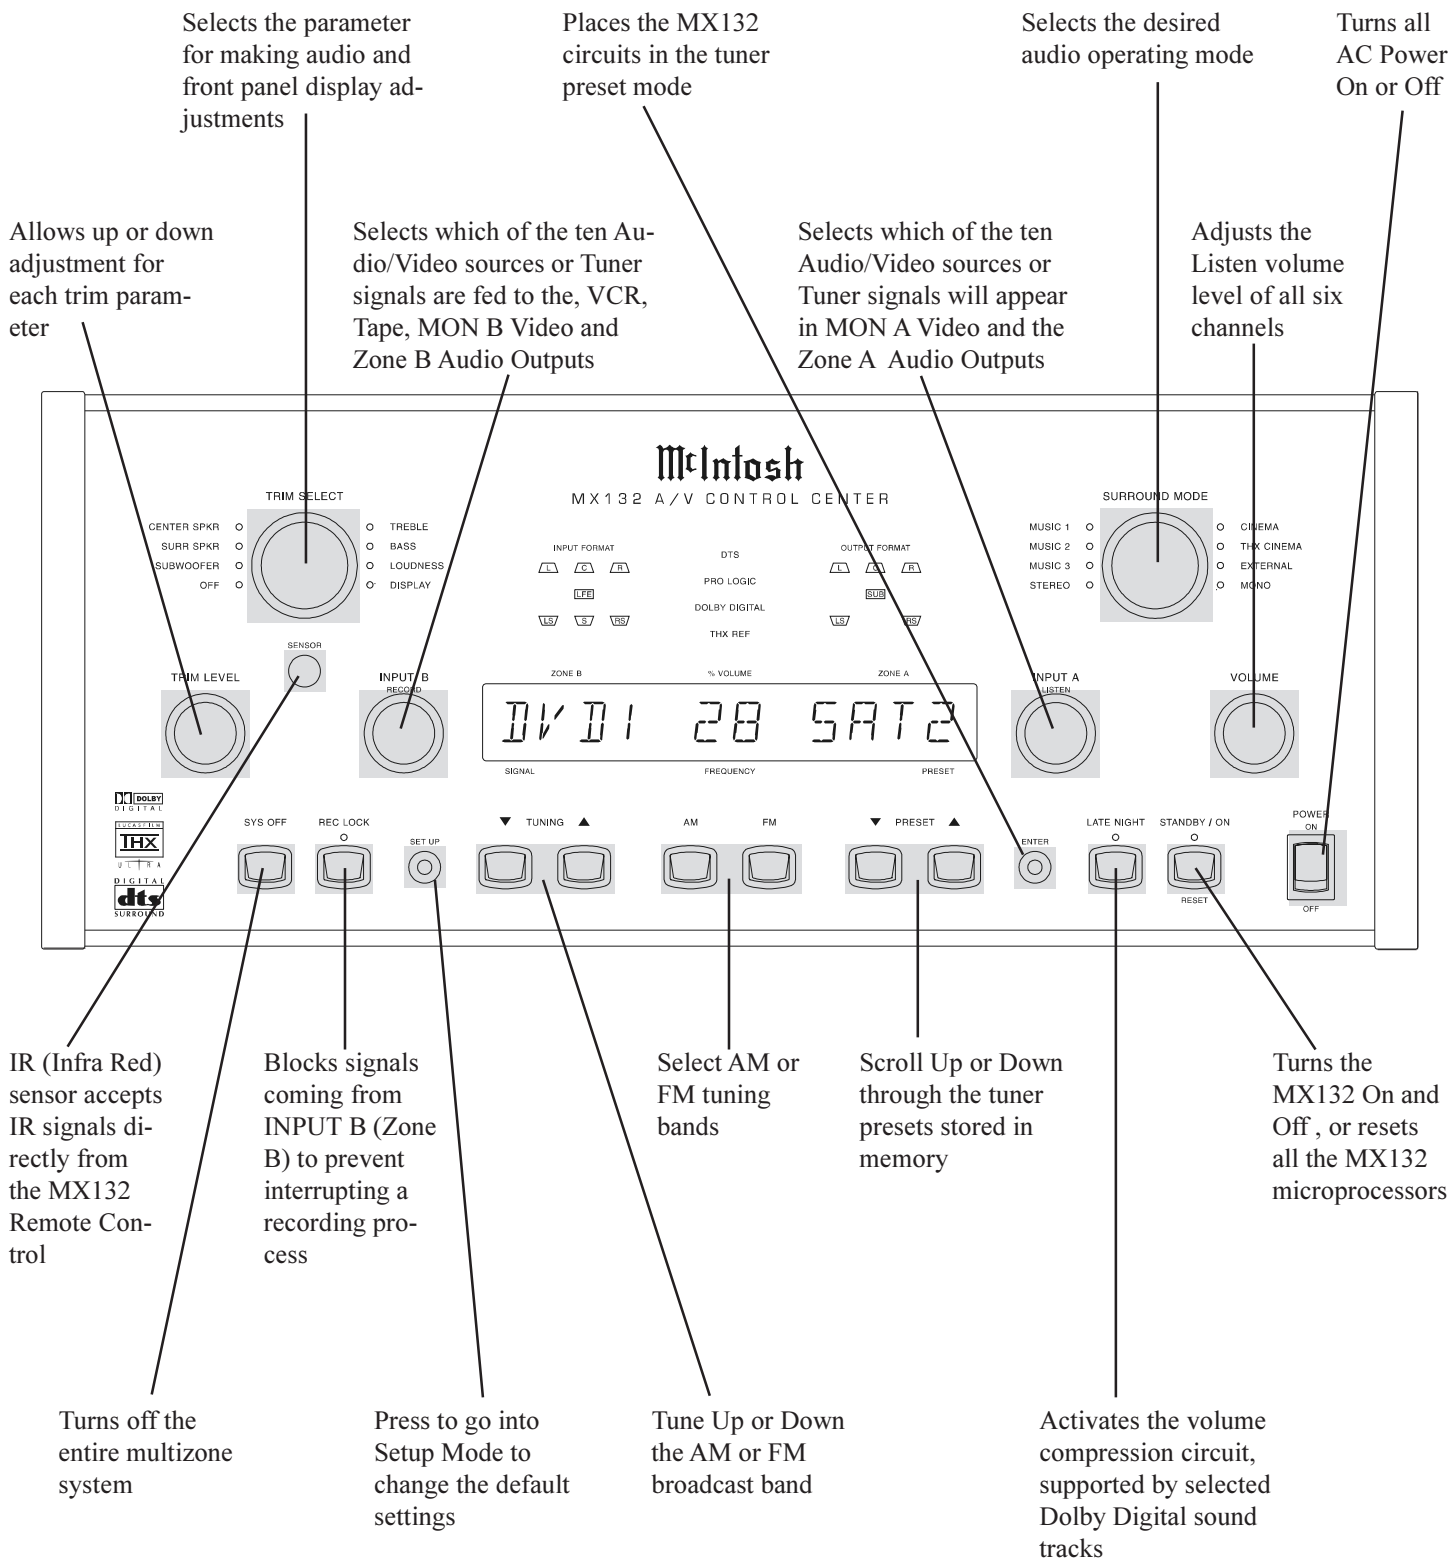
Selects the parameter for making audio and front panel display adjustments

Places the MX132 circuits in the tuner preset mode

Selects the desired audio operating mode

Turns all AC Power On or Off

Allows up or down adjustment for each trim parameter

Selects which of the ten Audio/Video sources or Tuner signals are fed to the, VCR, Tape, MON B Video and Zone B Audio Outputs

Selects which of the ten Audio/Video sources or Tuner signals will appear in MON A Video and the Zone A Audio Outputs

Adjusts the Listen volume level of all six channels

McIntosh
MX132 A/V CONTROL CENTER

TRIM SELECT
CENTER SPKR
SURR SPKR
SUBWOOFER
OFF
TREBLE
BASS
LOUDNESS
DISPLAY

INPUT FORMAT
L C R
LFE
LS S RS

DTS
PRO LOGIC
DOLBY DIGITAL
THX REF

OUTPUT FORMAT
L C R
SUB
LS RS

SURROUND MODE
MUSIC 1
MUSIC 2
MUSIC 3
STEREO
CINEMA
THX CINEMA
EXTERNAL
MONO

SENSOR
TRIM LEVEL
INPUT B
RECORD
ZONE B
% VOLUME
ZONE A
DVD1 28 SAT2
SIGNAL
FREQUENCY
PRESET
INPUT A
LISTEN
VOLUME

DOLBY DIGITAL
LUCASFILM THX ULTRA
DIGITAL dts SURROUND

SYS OFF
REC LOCK
SET UP
▼ TUNING ▲
AM
FM
▼ PRESET ▲
ENTER
LATE NIGHT
STANDBY / ON
RESET
POWER
ON
OFF

IR (Infra Red) sensor accepts IR signals directly from the MX132 Remote Control

Blocks signals coming from INPUT B (Zone B) to prevent interrupting a recording process

Select AM or FM tuning bands

Scroll Up or Down through the tuner presets stored in memory

Turns the MX132 On and Off , or resets all the MX132 microprocessors

Turns off the entire multizone system

Press to go into Setup Mode to change the default settings

Tune Up or Down the AM or FM broadcast band

Activates the volume compression circuit, supported by selected Dolby Digital sound tracks